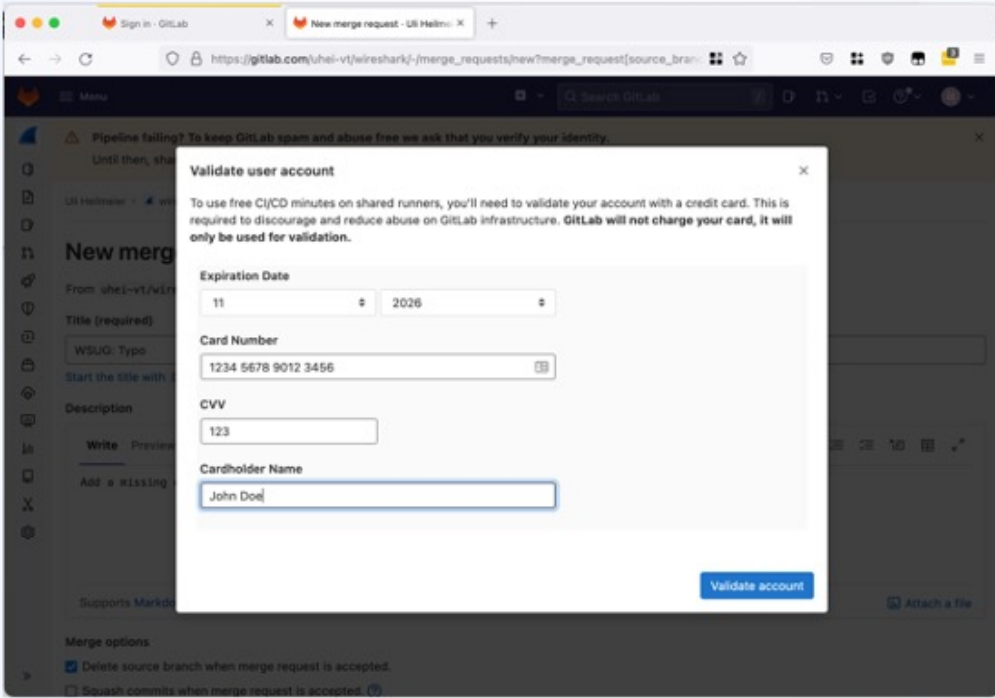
Sign in · GitLab

New merge request · Uli Hellm

https://gitlab.com/uhei-vt/wireshark/-/merge_requests/new?merge_request[source_bran

Menu

Search GitLab

Pipeline failing? To keep GitLab spam and abuse free we ask that you verify your identity.

Until then, sha

Uli Hellmeier

New merg

From uhei-vt/wir

Title (required)

WSUG: Typo

Start the title with

Description

Write Preview

Add a missing

Supports Markd

Attach a file

Merge options

Delete source branch when merge request is accepted.

Squash commits when merge request is accepted.

Validate user account

To use free CI/CD minutes on shared runners, you'll need to validate your account with a credit card. This is required to discourage and reduce abuse on GitLab infrastructure. **GitLab will not charge your card, it will only be used for validation.**

Expiration Date

11

2026

Card Number

1234 5678 9012 3456

CVV

123

Cardholder Name

John Doe

Validate account